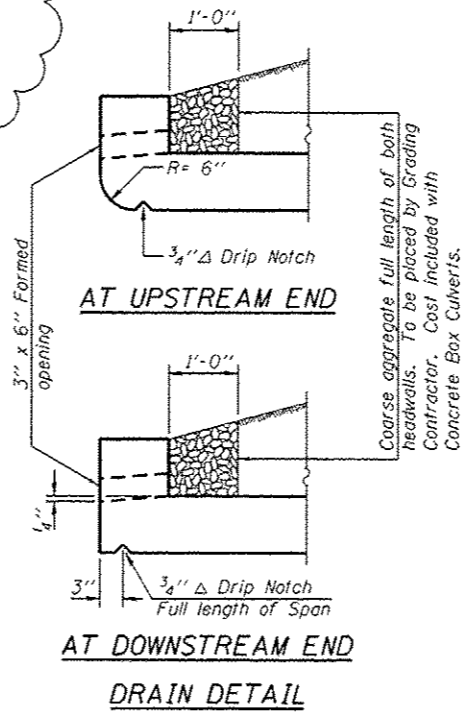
1'-0"

R= 6"

$\frac{3}{4}$" △ Drip Notch

AT UPSTREAM END

3" x 6" Formed opening

Coarse aggregate full length of both headwalls. To be placed by Grading Contractor. Cost included with Concrete Box Culverts.

1'-0"

$\frac{1}{4}$"

3"

$\frac{3}{4}$" △ Drip Notch
Full length of Span

AT DOWNSTREAM END

DRAIN DETAIL